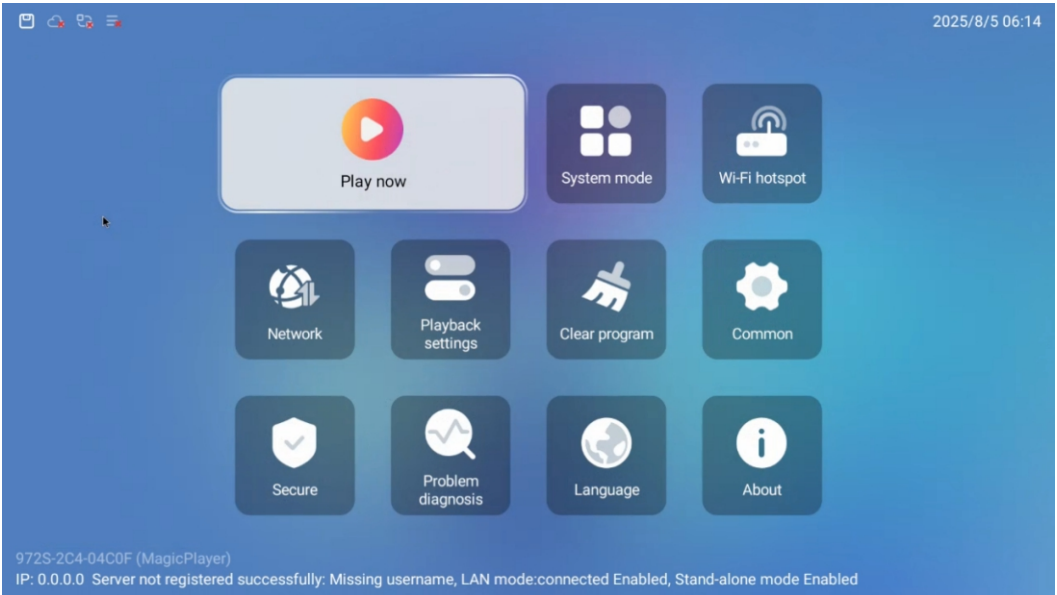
2025/8/5 06:14

Play now

System mode

Wi-Fi hotspot

Network

Playback settings

Clear program

Common

Secure

Problem diagnosis

Language

About

972S-2C4-04C0F (MagicPlayer)
IP: 0.0.0.0 Server not registered successfully: Missing username, LAN mode:connected Enabled, Stand-alone mode Enabled